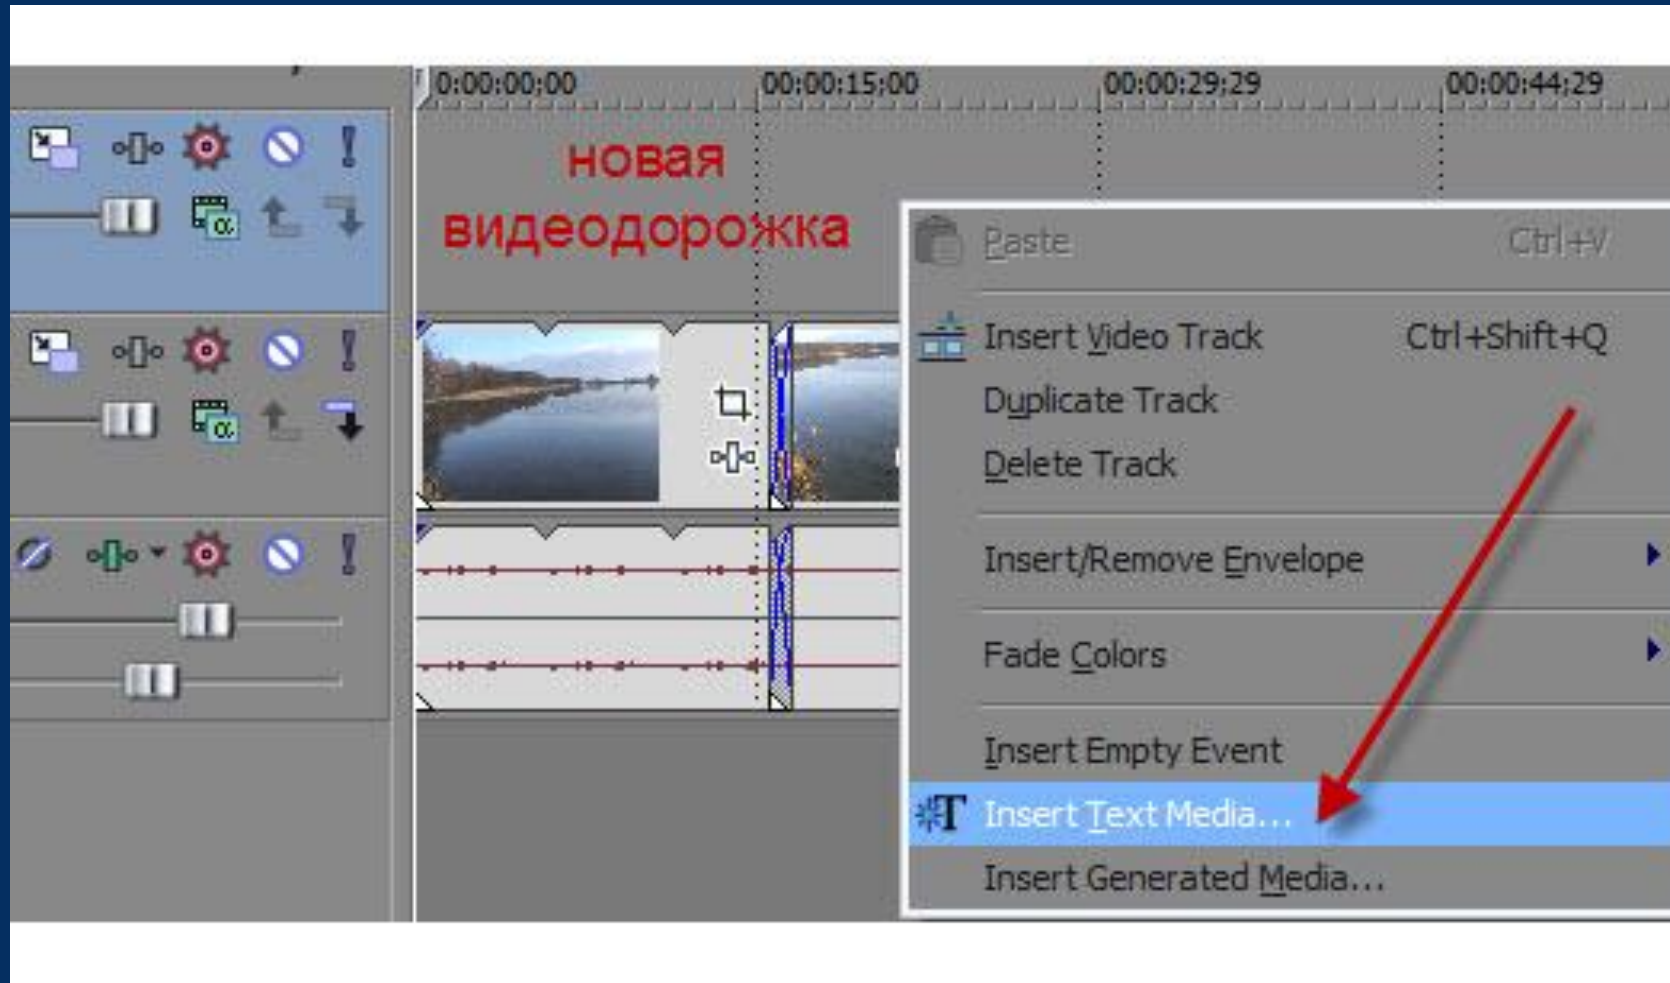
0:00:00;00
00:00:15;00
00:00:29;29
00:00:44;29

новая видеодорожка

Paste Ctrl+V
Insert Video Track Ctrl+Shift+Q
Duplicate Track
Delete Track
Insert/Remove Envelope
Fade Colors
Insert Empty Event
Insert Text Media...
Insert Generated Media...